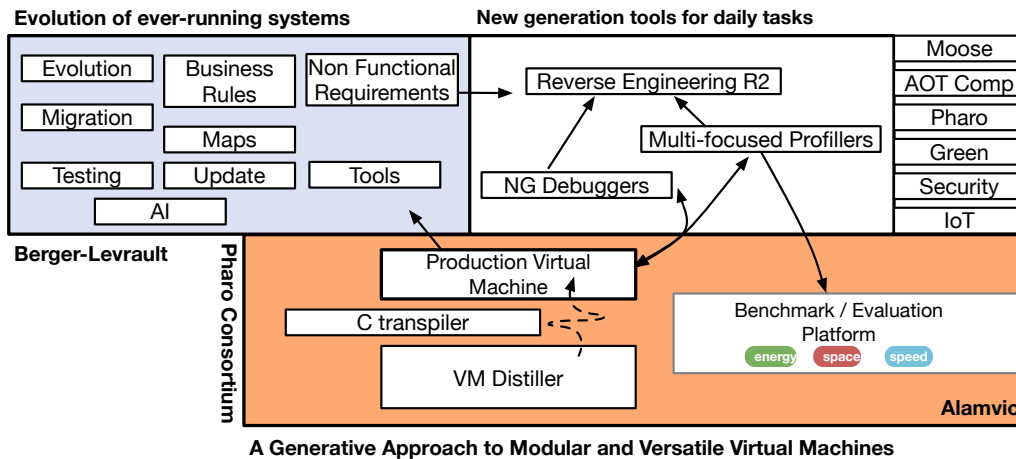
Evolution of ever-running systems

New generation tools for daily tasks

Evolution

Business Rules

Non Functional Requirements

Migration

Maps

Testing

Update

Tools

AI

Reverse Engineering R2

Multi-focused Profillers

NG Debuggers

Moose

AOT Comp

Pharo

Green

Security

IoT

Berger-Levrault

Pharo Consortium

Production Virtual Machine

C transpiler

VM Distiller

Benchmark / Evaluation Platform

energy

space

speed

Alamvic

A Generative Approach to Modular and Versatile Virtual Machines